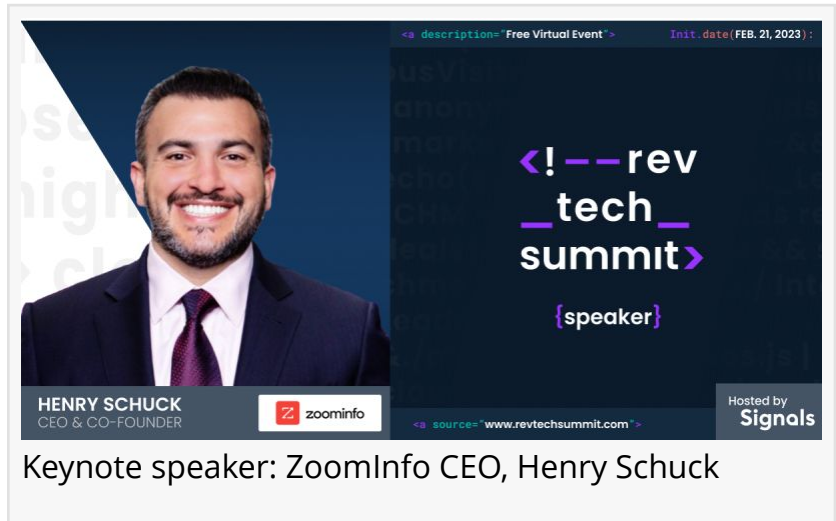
<a description="Free Virtual Event"> Init.date(FEB. 21, 2023):

<!--rev
_tech_
summit>

{speaker}

HENRY SCHUCK
CEO & CO-FOUNDER

zoominfo

<a source="www.revtechsummit.com">

Hosted by
Signals

Keynote speaker: ZoomInfo CEO, Henry Schuck